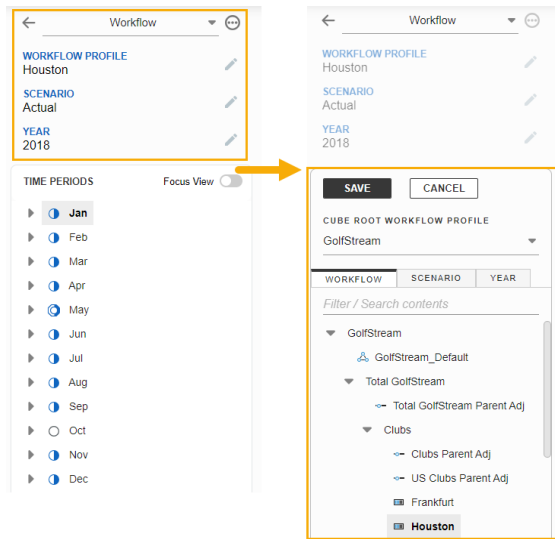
Workflow

WORKFLOW PROFILE
Houston

SCENARIO
Actual

YEAR
2018

TIME PERIODS
Focus View

Jan
Feb
Mar
Apr
May
Jun
Jul
Aug
Sep
Oct
Nov
Dec

Workflow

WORKFLOW PROFILE
Houston

SCENARIO
Actual

YEAR
2018

SAVE
CANCEL

CUBE ROOT WORKFLOW PROFILE
GolfStream

WORKFLOW
SCENARIO
YEAR

Filter / Search contents

GolfStream
GolfStream_Default
Total GolfStream
Total GolfStream Parent Adj
Clubs
Clubs Parent Adj
US Clubs Parent Adj
Frankfurt
Houston